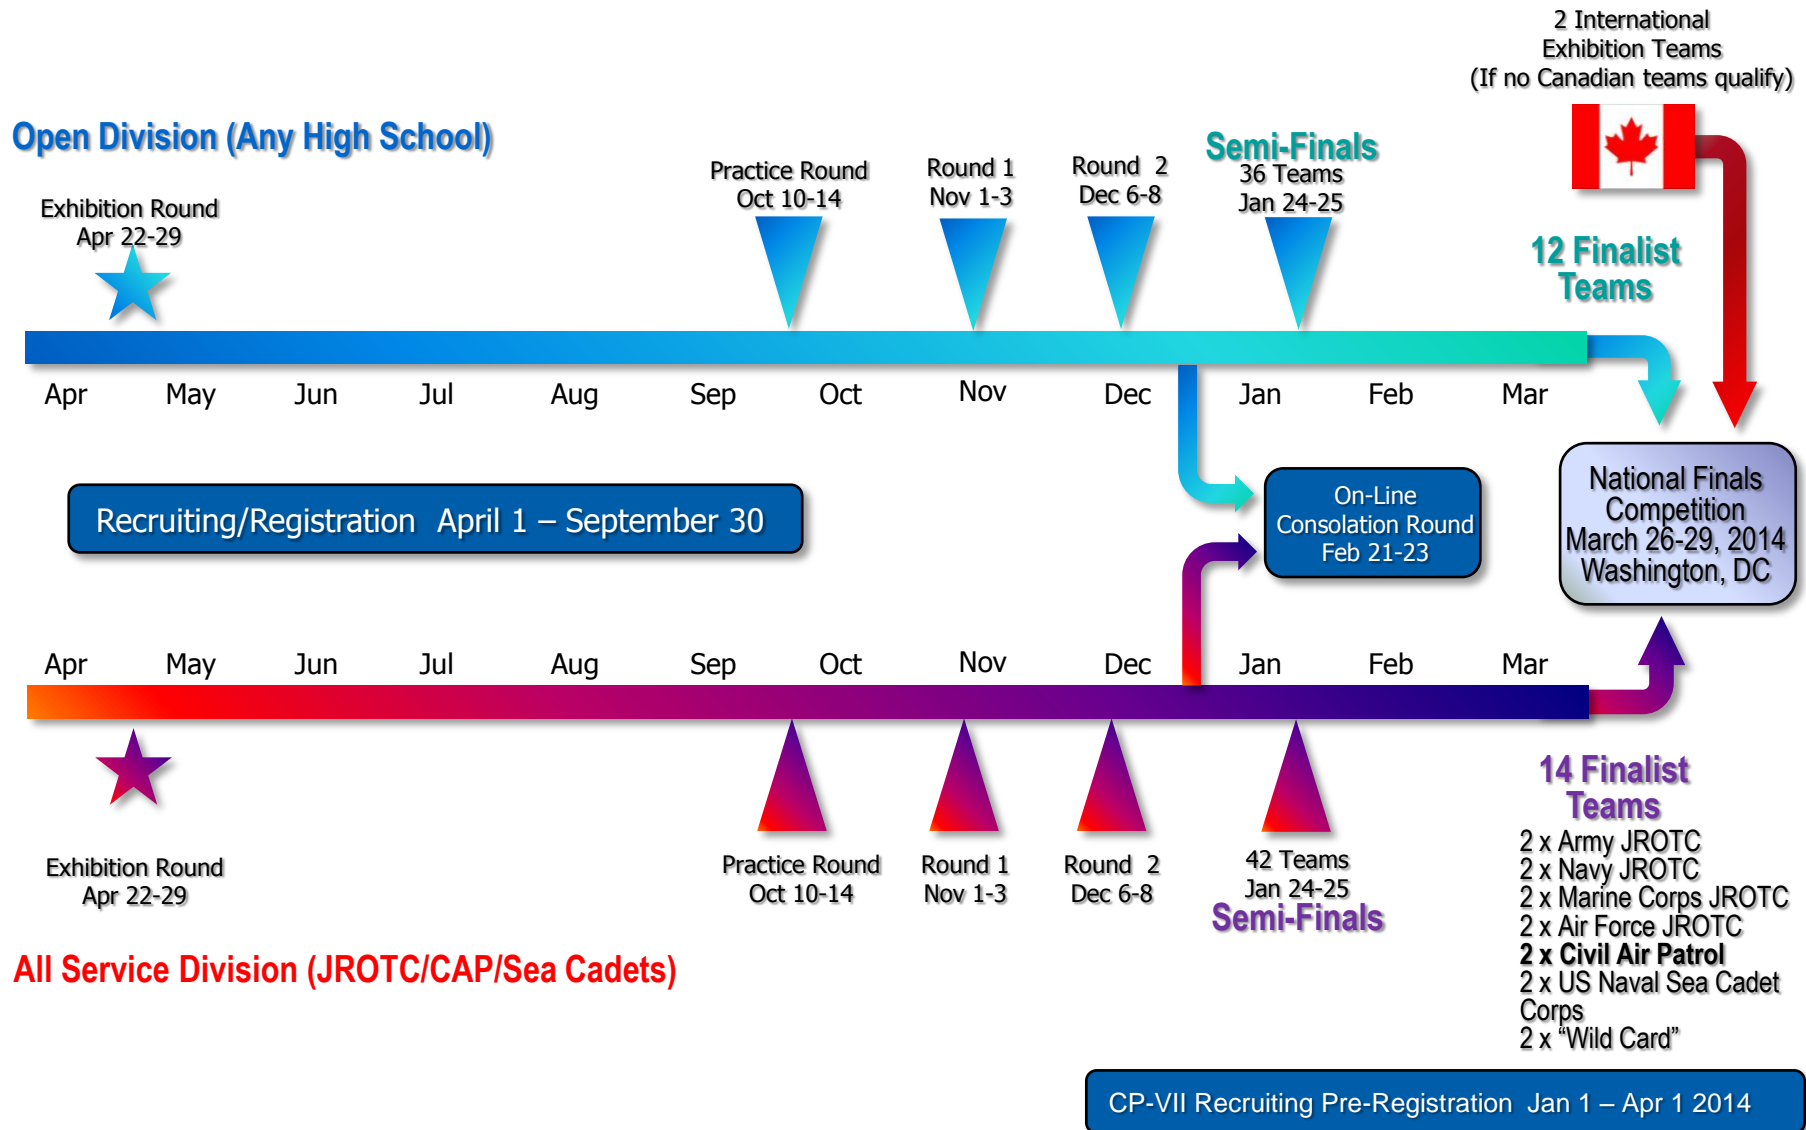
2 International Exhibition Teams (If no Canadian teams qualify)

Open Division (Any High School)

Exhibition Round Apr 22-29

Practice Round Oct 10-14

Round 1 Nov 1-3

Round 2 Dec 6-8

Semi-Finals 36 Teams Jan 24-25

12 Finalist Teams

Apr May Jun Jul Aug Sep Oct Nov Dec Jan Feb Mar

Recruiting/Registration April 1 – September 30

On-Line Consolation Round Feb 21-23

National Finals Competition March 26-29, 2014 Washington, DC

Apr May Jun Jul Aug Sep Oct Nov Dec Jan Feb Mar

Exhibition Round Apr 22-29

Practice Round Oct 10-14

Round 1 Nov 1-3

Round 2 Dec 6-8

42 Teams Jan 24-25 Semi-Finals

14 Finalist Teams
2 x Army JROTC
2 x Navy JROTC
2 x Marine Corps JROTC
2 x Air Force JROTC
**2 x Civil Air Patrol**
2 x US Naval Sea Cadet Corps
2 x “Wild Card”

All Service Division (JROTC/CAP/Sea Cadets)

CP-VII Recruiting Pre-Registration Jan 1 – Apr 1 2014